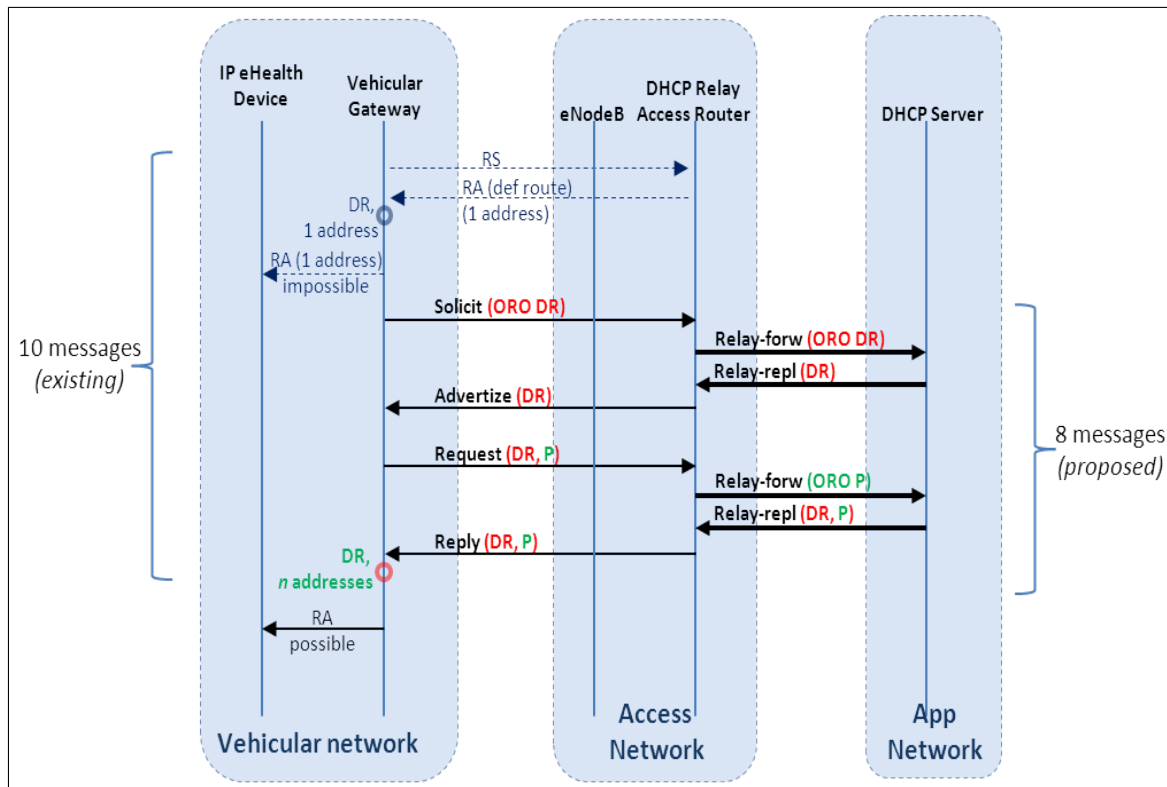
IP eHealth Device

Vehicular Gateway

eNodeB

DHCP Relay Access Router

DHCP Server

RS

RA (def route) (1 address)

DR, 1 address

RA (1 address) impossible

10 messages (existing)

Solicit (ORO DR)

Relay-forw (ORO DR)

Relay-repl (DR)

Advertize (DR)

8 messages (proposed)

Request (DR, P)

Relay-forw (ORO P)

Relay-repl (DR, P)

Reply (DR, P)

DR, n addresses

RA possible

Vehicular network

Access Network

App Network